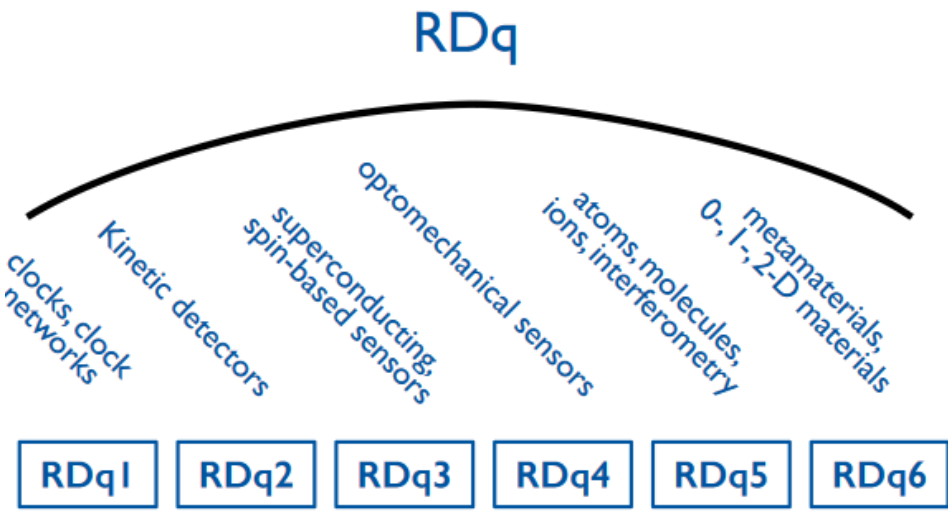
RDq

clocks, clock networks

Kinetic detectors

superconducting spin-based sensors

optomechanical sensors

atoms, molecules, ions, interferometry

metamaterials, 0-, 1-, 2-D materials

RDq1

RDq2

RDq3

RDq4

RDq5

RDq6